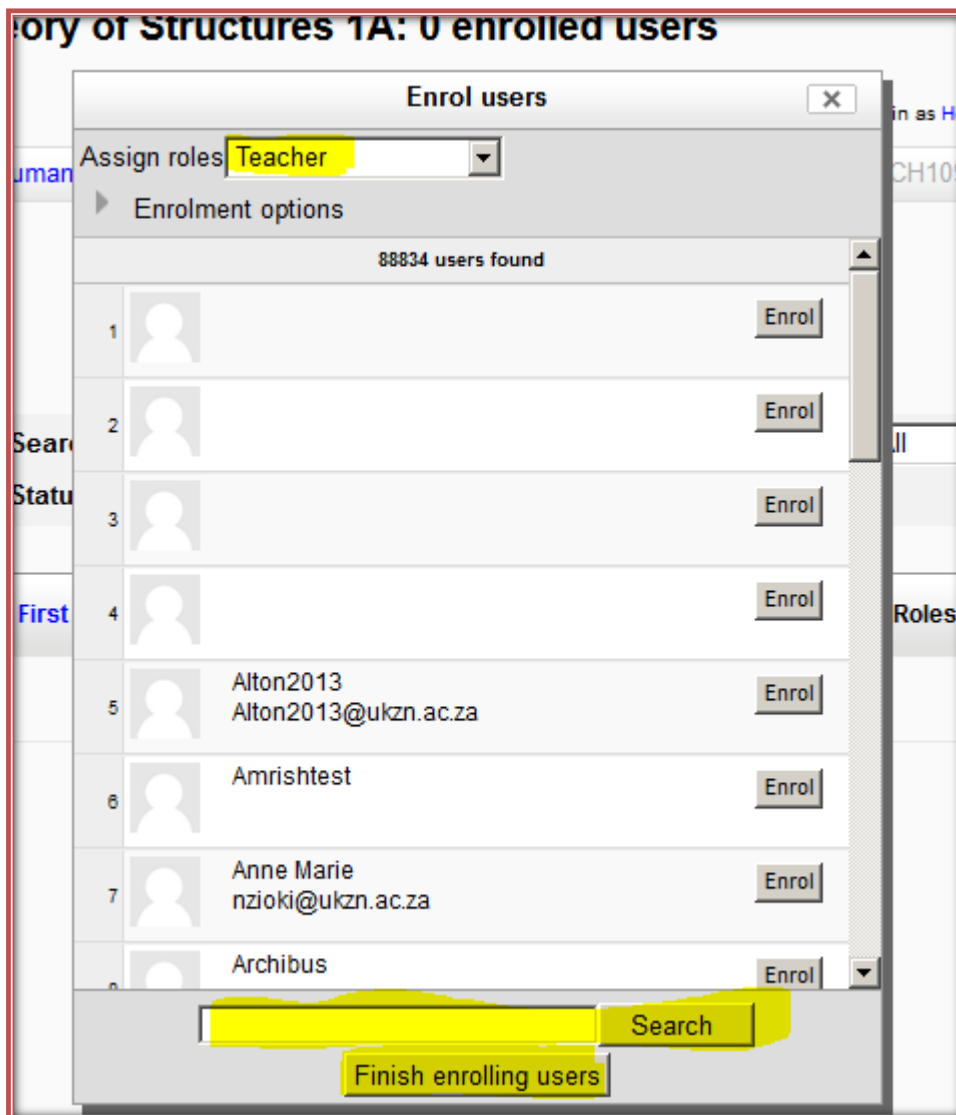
eory of Structures 1A: 0 enrolled users

Enrol users ✕

in as H

uman

CH10

Assign roles Teacher

Enrolment options

88834 users found

1 Enrol

2 Enrol

Sear

Statu

3 Enrol

4 Enrol

First

Roles

5 Alton2013 Alton2013@ukzn.ac.za Enrol

6 Amrishtest Enrol

7 Anne Marie nzioki@ukzn.ac.za Enrol

Archibus Enrol

Search

Finish enrolling users